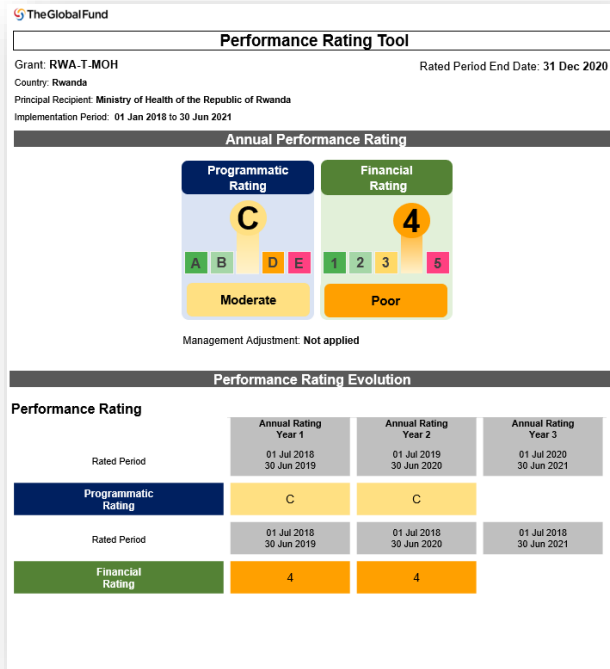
TheGlobalFund

Performance Rating Tool

Grant: RWA-T-MOH

Rated Period End Date: 31 Dec 2020

Country: Rwanda

Principal Recipient: Ministry of Health of the Republic of Rwanda

Implementation Period: 01 Jan 2018 to 30 Jun 2021

Annual Performance Rating

Programmatic Rating

C

A B D E

Moderate

Financial Rating

4

1 2 3 5

Poor

Management Adjustment: Not applied

Performance Rating Evolution

Performance Rating

| | Annual Rating Year 1 | Annual Rating Year 2 | Annual Rating Year 3 |
|---|---|---|---|
| Rated Period | 01 Jul 2018 30 Jun 2019 | 01 Jul 2019 30 Jun 2020 | 01 Jul 2020 30 Jun 2021 |
| Programmatic Rating | C | C | |
| Rated Period | 01 Jul 2018 30 Jun 2019 | 01 Jul 2018 30 Jun 2020 | 01 Jul 2018 30 Jun 2021 |
| Financial Rating | 4 | 4 | |